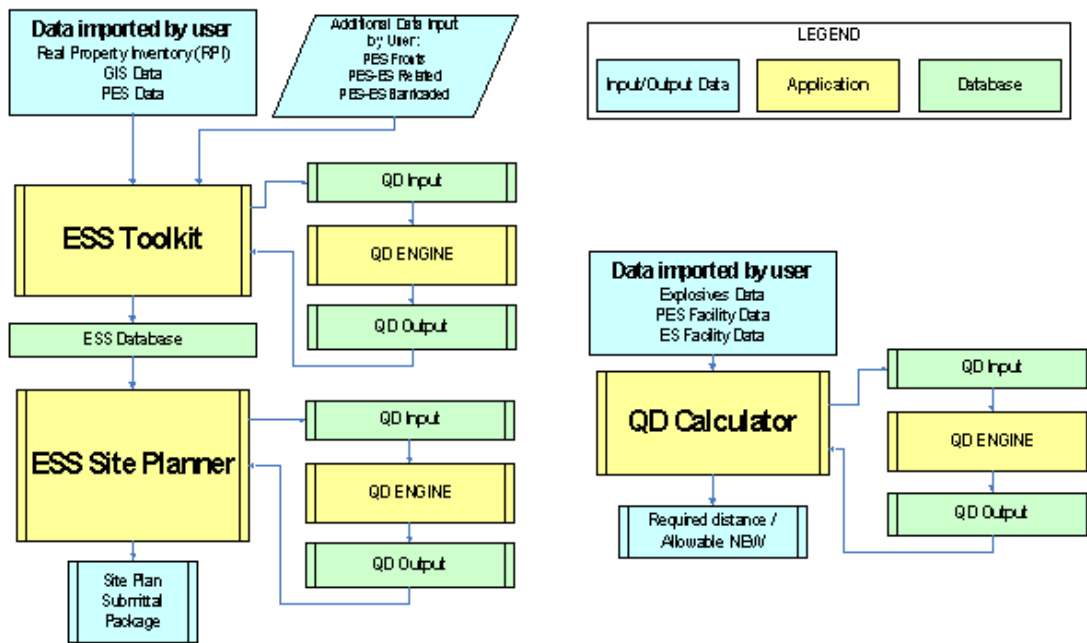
Data imported by user
Real Property Inventory (RPI)
GIS Data
PES Data

Additional Data Input by User:
PES Fronts
PES-ES Related
PES-ES Barricaded

LEGEND

Input/Output Data

Application

Database

ESS Toolkit

QD Input

QD ENGINE

QD Output

ESS Database

ESS Site Planner

QD Input

QD ENGINE

QD Output

Site Plan Submittal Package

Data imported by user
Explosives Data
PES Facility Data
ES Facility Data

QD Calculator

QD Input

QD ENGINE

QD Output

Required distance / Allowable NEW